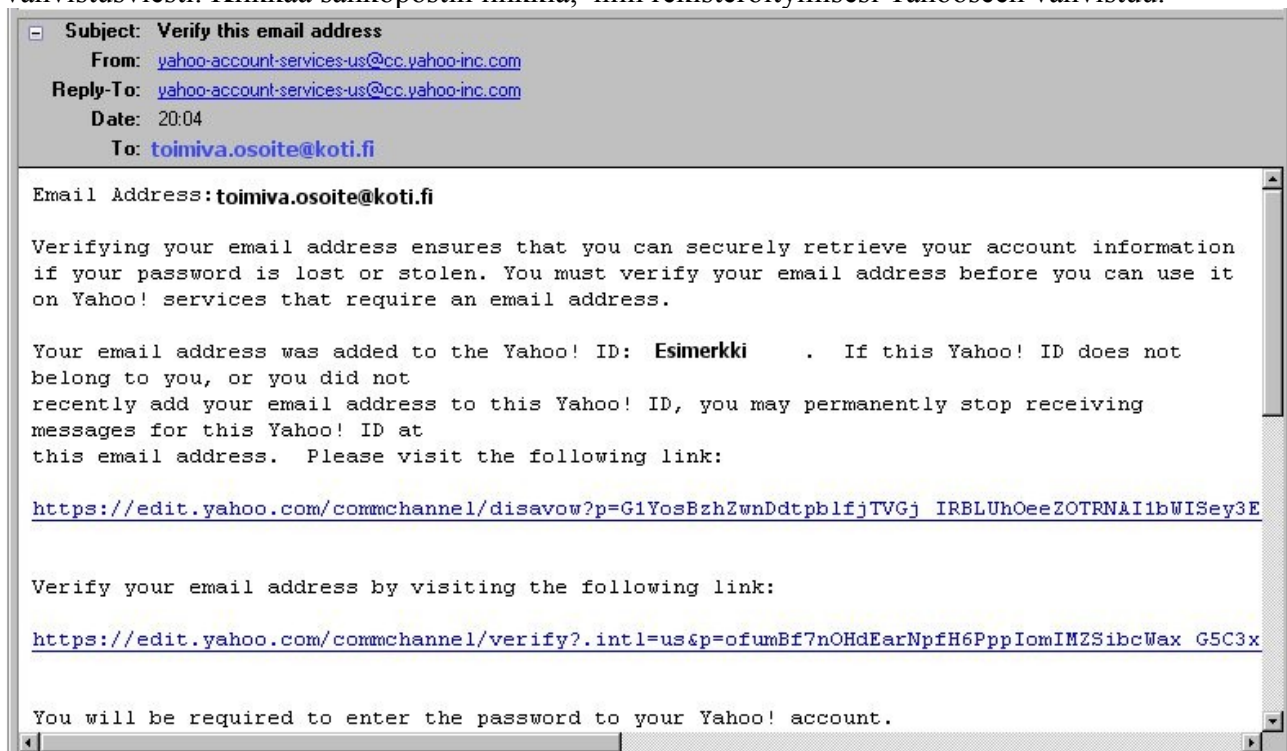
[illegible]

Subject: Verify this email address
From: yahoo-account-services-us@cc.yahoo-inc.com
Reply-To: yahoo-account-services-us@cc.yahoo-inc.com
Date: 20:04
To: toimiva.osoite@koti.fi

Email Address: toimiva.osoite@koti.fi

Verifying your email address ensures that you can securely retrieve your account information if your password is lost or stolen. You must verify your email address before you can use it on Yahoo! services that require an email address.

Your email address was added to the Yahoo! ID: Esimerkki . If this Yahoo! ID does not belong to you, or you did not
recently add your email address to this Yahoo! ID, you may permanently stop receiving messages for this Yahoo! ID at
this email address. Please visit the following link:

https://edit.yahoo.com/commchannel/disavow?p=G1YosBzhZwnDdtpblfjTVGj_IRBLUhOeeZOTRNAI1bWISey3E

Verify your email address by visiting the following link:

https://edit.yahoo.com/commchannel/verify?.intl=us&p=ofumBf7nOHdEarNpfH6PppIomIMZSibcWax_G5C3x

You will be required to enter the password to your Yahoo! account.